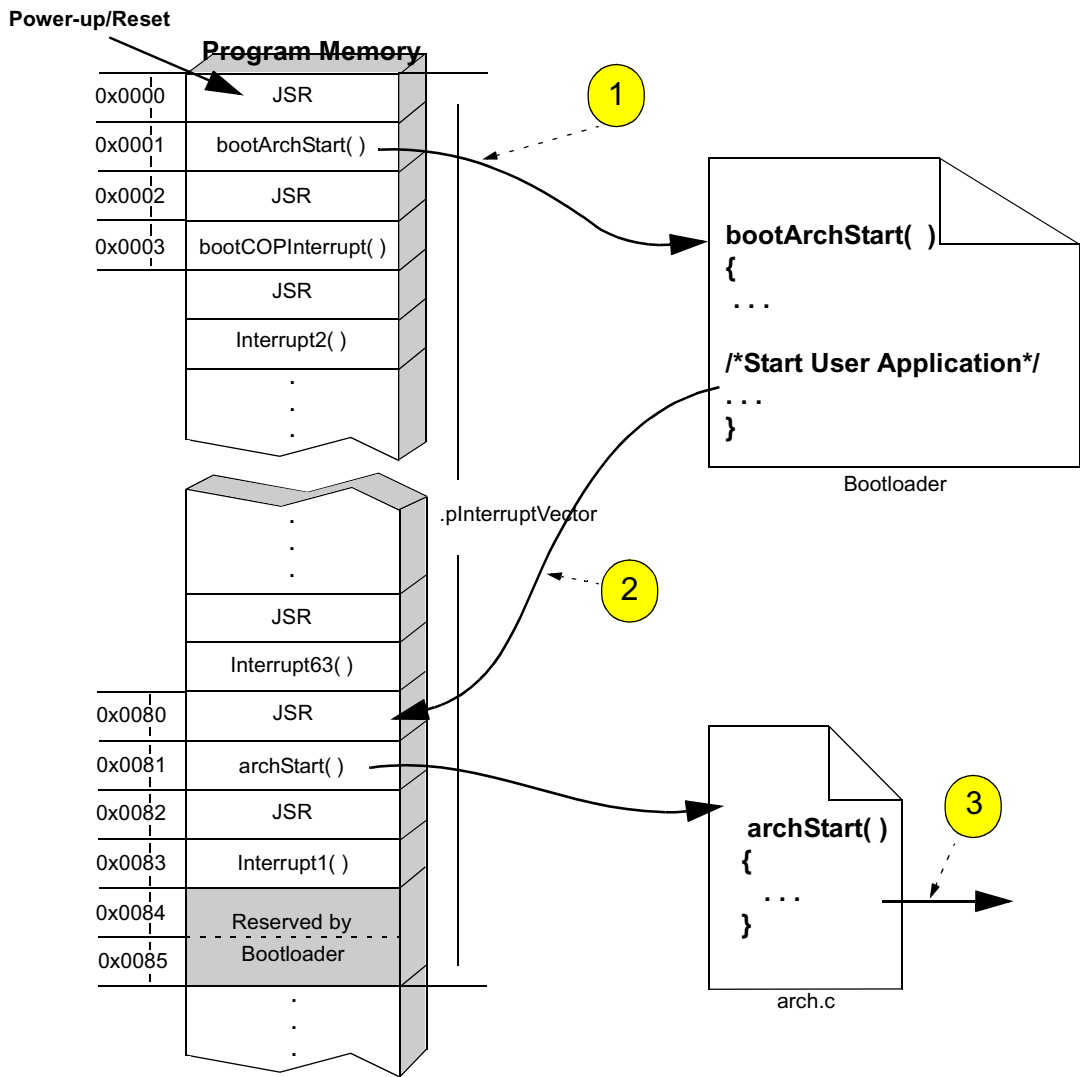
Power-up/Reset

Program Memory

| | |
|---|---|
| 0x0000 | JSR |
| 0x0001 | bootArchStart( ) |
| 0x0002 | JSR |
| 0x0003 | bootCOPInterrupt( ) |
| | JSR |
| | Interrupt2( ) |
| | . . . |

1

bootArchStart( )
{
. . .
/*Start User Application*/
. . .
}

Bootloader

.pInterruptVector

2

| | |
|---|---|
| | . . . |
| | JSR |
| | Interrupt63( ) |
| 0x0080 | JSR |
| 0x0081 | archStart( ) |
| 0x0082 | JSR |
| 0x0083 | Interrupt1( ) |
| 0x0084 | Reserved by |
| 0x0085 | Bootloader |
| | . . . |

3

archStart( )
{
. . .
}

arch.c